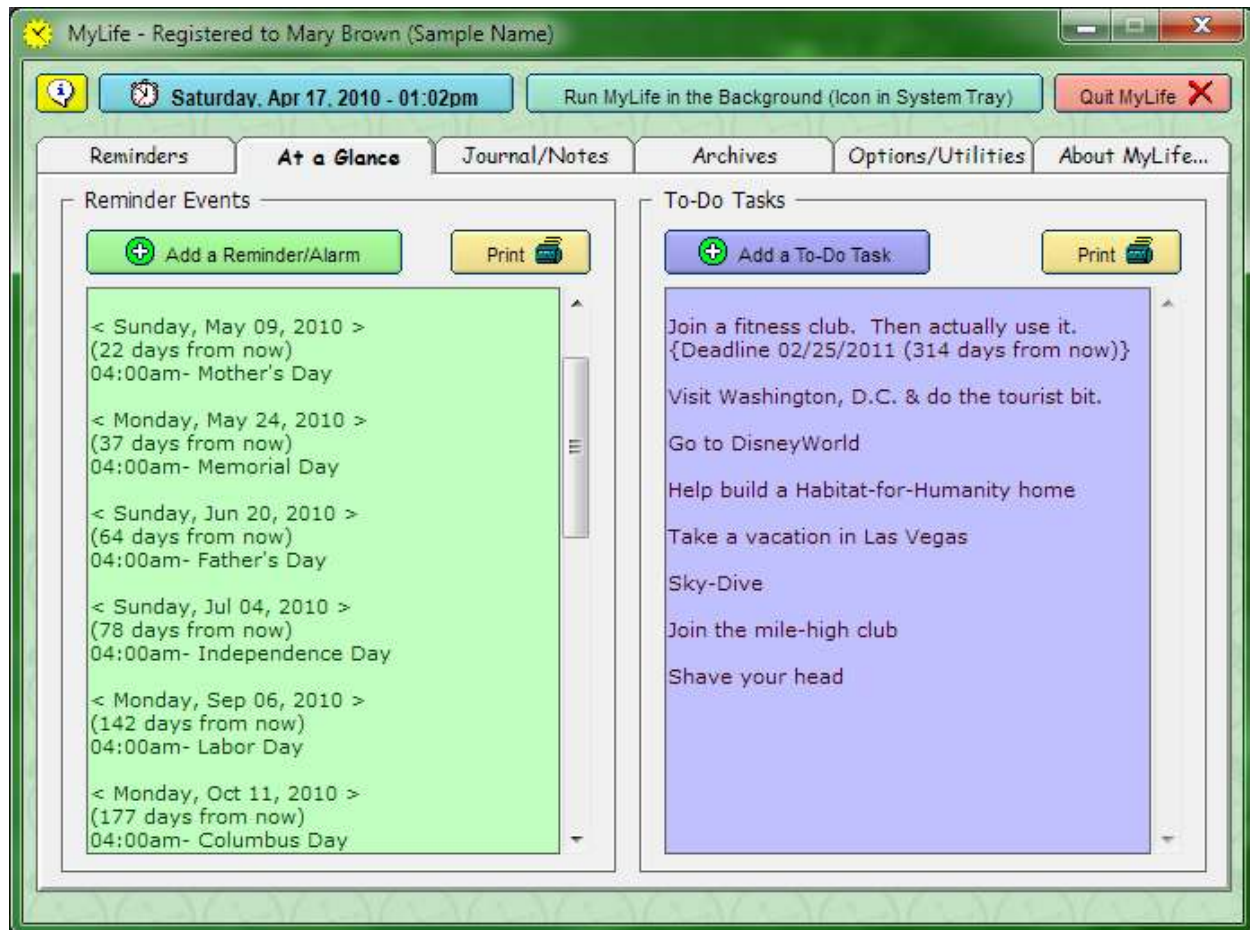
MyLife - Registered to Mary Brown (Sample Name)

Saturday, Apr 17, 2010 - 01:02pm

Run MyLife in the Background (Icon in System Tray)

Quit MyLife

Reminders

At a Glance

Journal/Notes

Archives

Options/Utilities

About MyLife...

Reminder Events

Add a Reminder/Alarm

Print

< Sunday, May 09, 2010 >
(22 days from now)
04:00am- Mother's Day

< Monday, May 24, 2010 >
(37 days from now)
04:00am- Memorial Day

< Sunday, Jun 20, 2010 >
(64 days from now)
04:00am- Father's Day

< Sunday, Jul 04, 2010 >
(78 days from now)
04:00am- Independence Day

< Monday, Sep 06, 2010 >
(142 days from now)
04:00am- Labor Day

< Monday, Oct 11, 2010 >
(177 days from now)
04:00am- Columbus Day

To-Do Tasks

Add a To-Do Task

Print

Join a fitness club. Then actually use it.
{Deadline 02/25/2011 (314 days from now)}

Visit Washington, D.C. & do the tourist bit.

Go to DisneyWorld

Help build a Habitat-for-Humanity home

Take a vacation in Las Vegas

Sky-Dive

Join the mile-high club

Shave your head